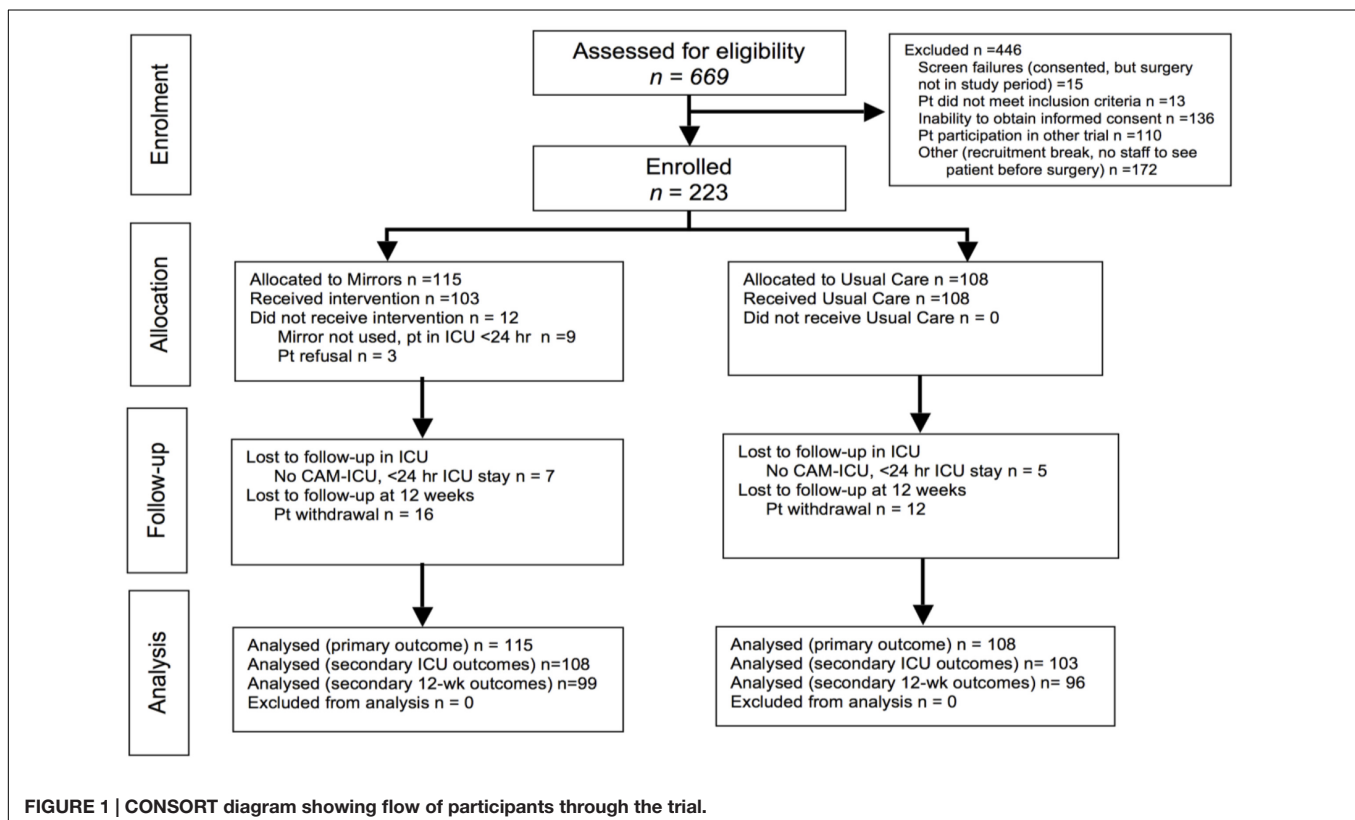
Enrolment

Assessed for eligibility
$n = 669$

Excluded n =446
Screen failures (consented, but surgery not in study period) =15
Pt did not meet inclusion criteria n =13
Inability to obtain informed consent n =136
Pt participation in other trial n =110
Other (recruitment break, no staff to see patient before surgery) n =172

Enrolled
$n = 223$

Allocation

Allocated to Mirrors n =115
Received intervention n =103
Did not receive intervention n = 12
Mirror not used, pt in ICU <24 hr n =9
Pt refusal n = 3

Allocated to Usual Care n =108
Received Usual Care n =108
Did not receive Usual Care n = 0

Follow-up

Lost to follow-up in ICU
No CAM-ICU, <24 hr ICU stay n = 7
Lost to follow-up at 12 weeks
Pt withdrawal n = 16

Lost to follow-up in ICU
No CAM-ICU, <24 hr ICU stay n = 5
Lost to follow-up at 12 weeks
Pt withdrawal n = 12

Analysis

Analysed (primary outcome) n = 115
Analysed (secondary ICU outcomes) n=108
Analysed (secondary 12-wk outcomes) n=99
Excluded from analysis n = 0

Analysed (primary outcome) n = 108
Analysed (secondary ICU outcomes) n= 103
Analysed (secondary 12-wk outcomes) n= 96
Excluded from analysis n = 0

FIGURE 1 | CONSORT diagram showing flow of participants through the trial.